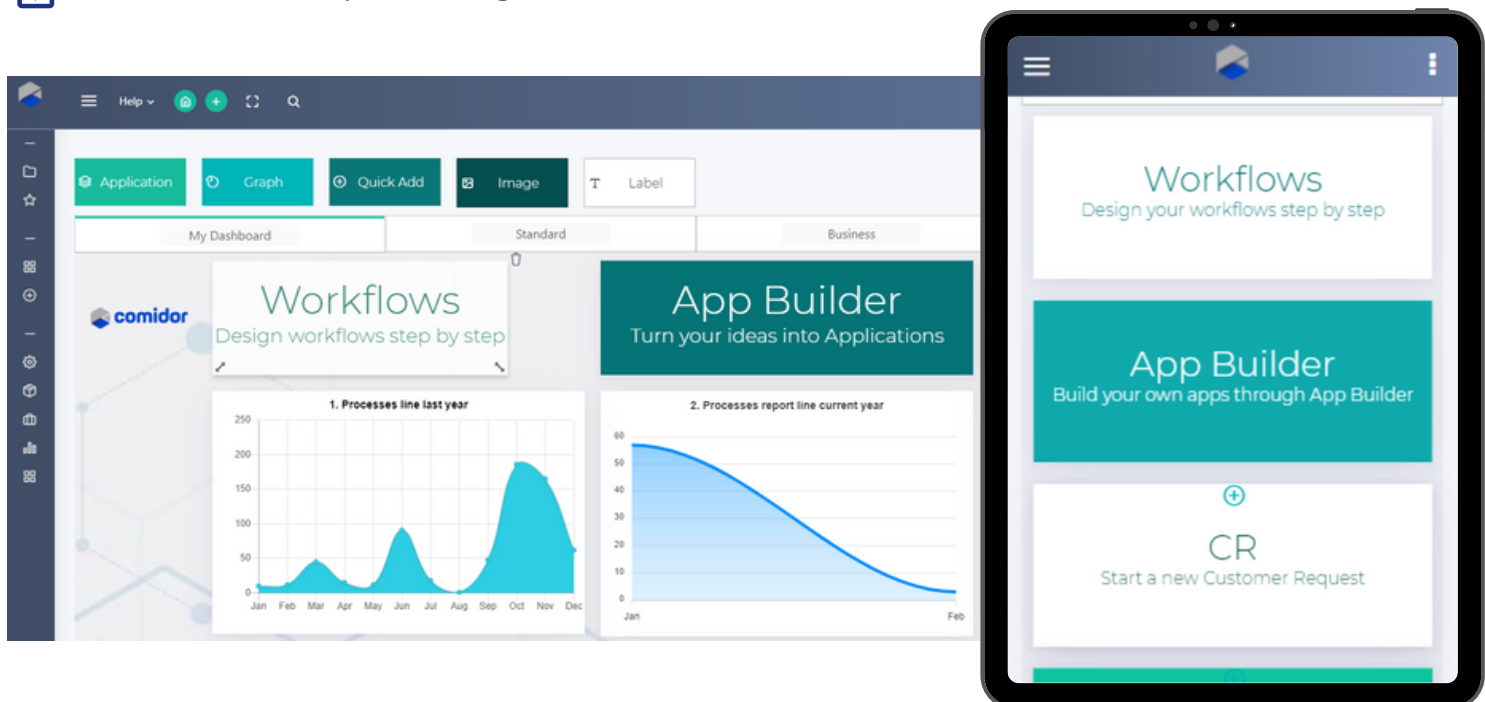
Help

Application
Graph
Quick Add
Image
Label

My Dashboard
Standard
Business

comidor

Workflows
Design workflows step by step

App Builder
Turn your ideas into Applications

1. Processes line last year

| 250 |
| 200 |
| 150 |
| 100 |
| 50 |
| 0 |

Jan Feb Mar Apr May Jun Jul Aug Sep Oct Nov Dec

2. Processes report line current year

60 50 40 30 20 10 0

Jan Feb

Workflows
Design your workflows step by step

App Builder
Build your own apps through App Builder

CR
Start a new Customer Request